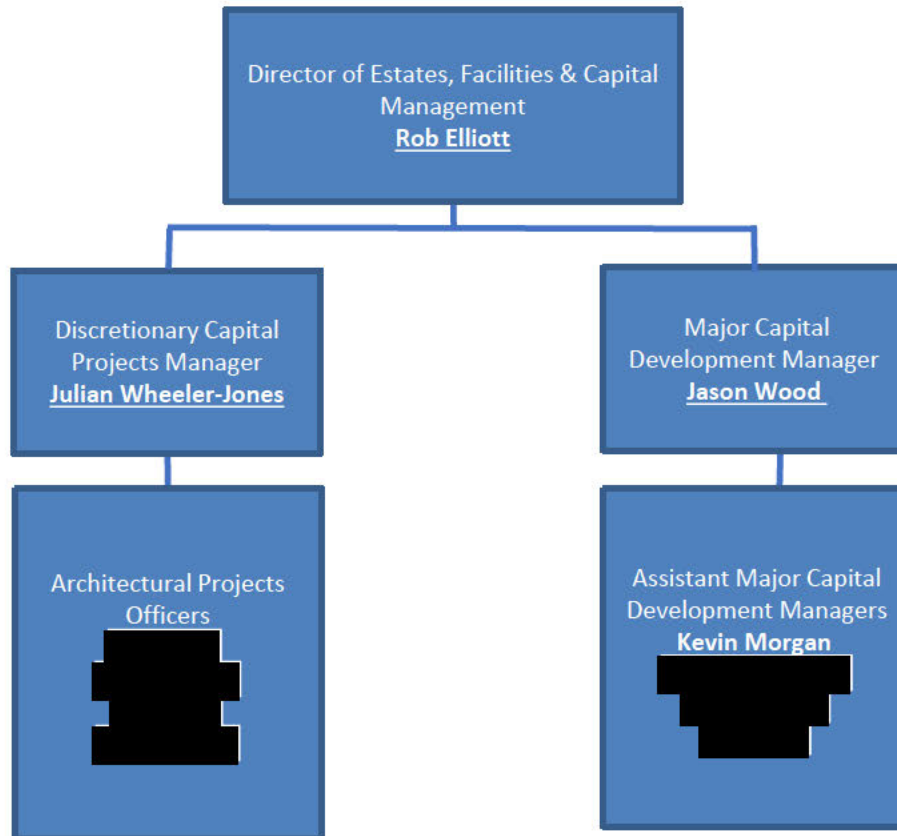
Director of Estates, Facilities & Capital Management
Rob Elliott

Discretionary Capital Projects Manager
Julian Wheeler-Jones

Major Capital Development Manager
Jason Wood

Architectural Projects Officers
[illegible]

Assistant Major Capital Development Managers
Kevin Morgan
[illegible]